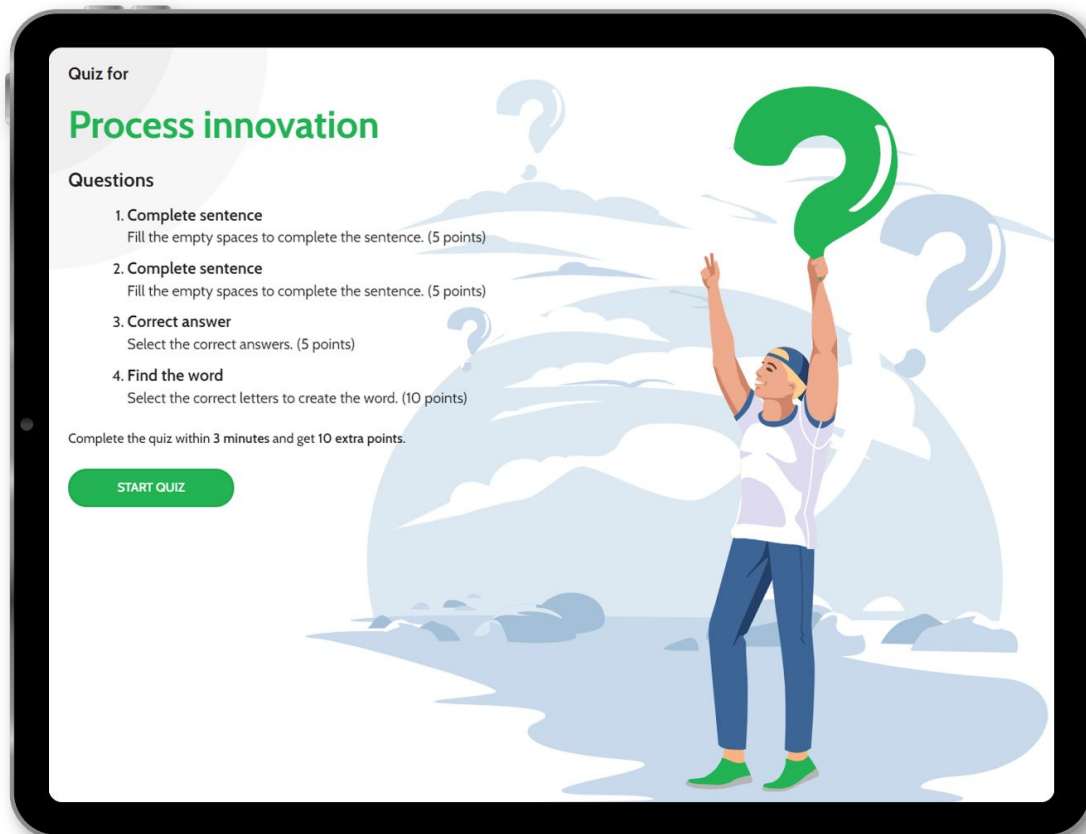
Quiz for

Process innovation

Questions

1. Complete sentence
Fill the empty spaces to complete the sentence. (5 points)

2. Complete sentence
Fill the empty spaces to complete the sentence. (5 points)

3. Correct answer
Select the correct answers. (5 points)

4. Find the word
Select the correct letters to create the word. (10 points)

Complete the quiz within 3 minutes and get 10 extra points.

START QUIZ